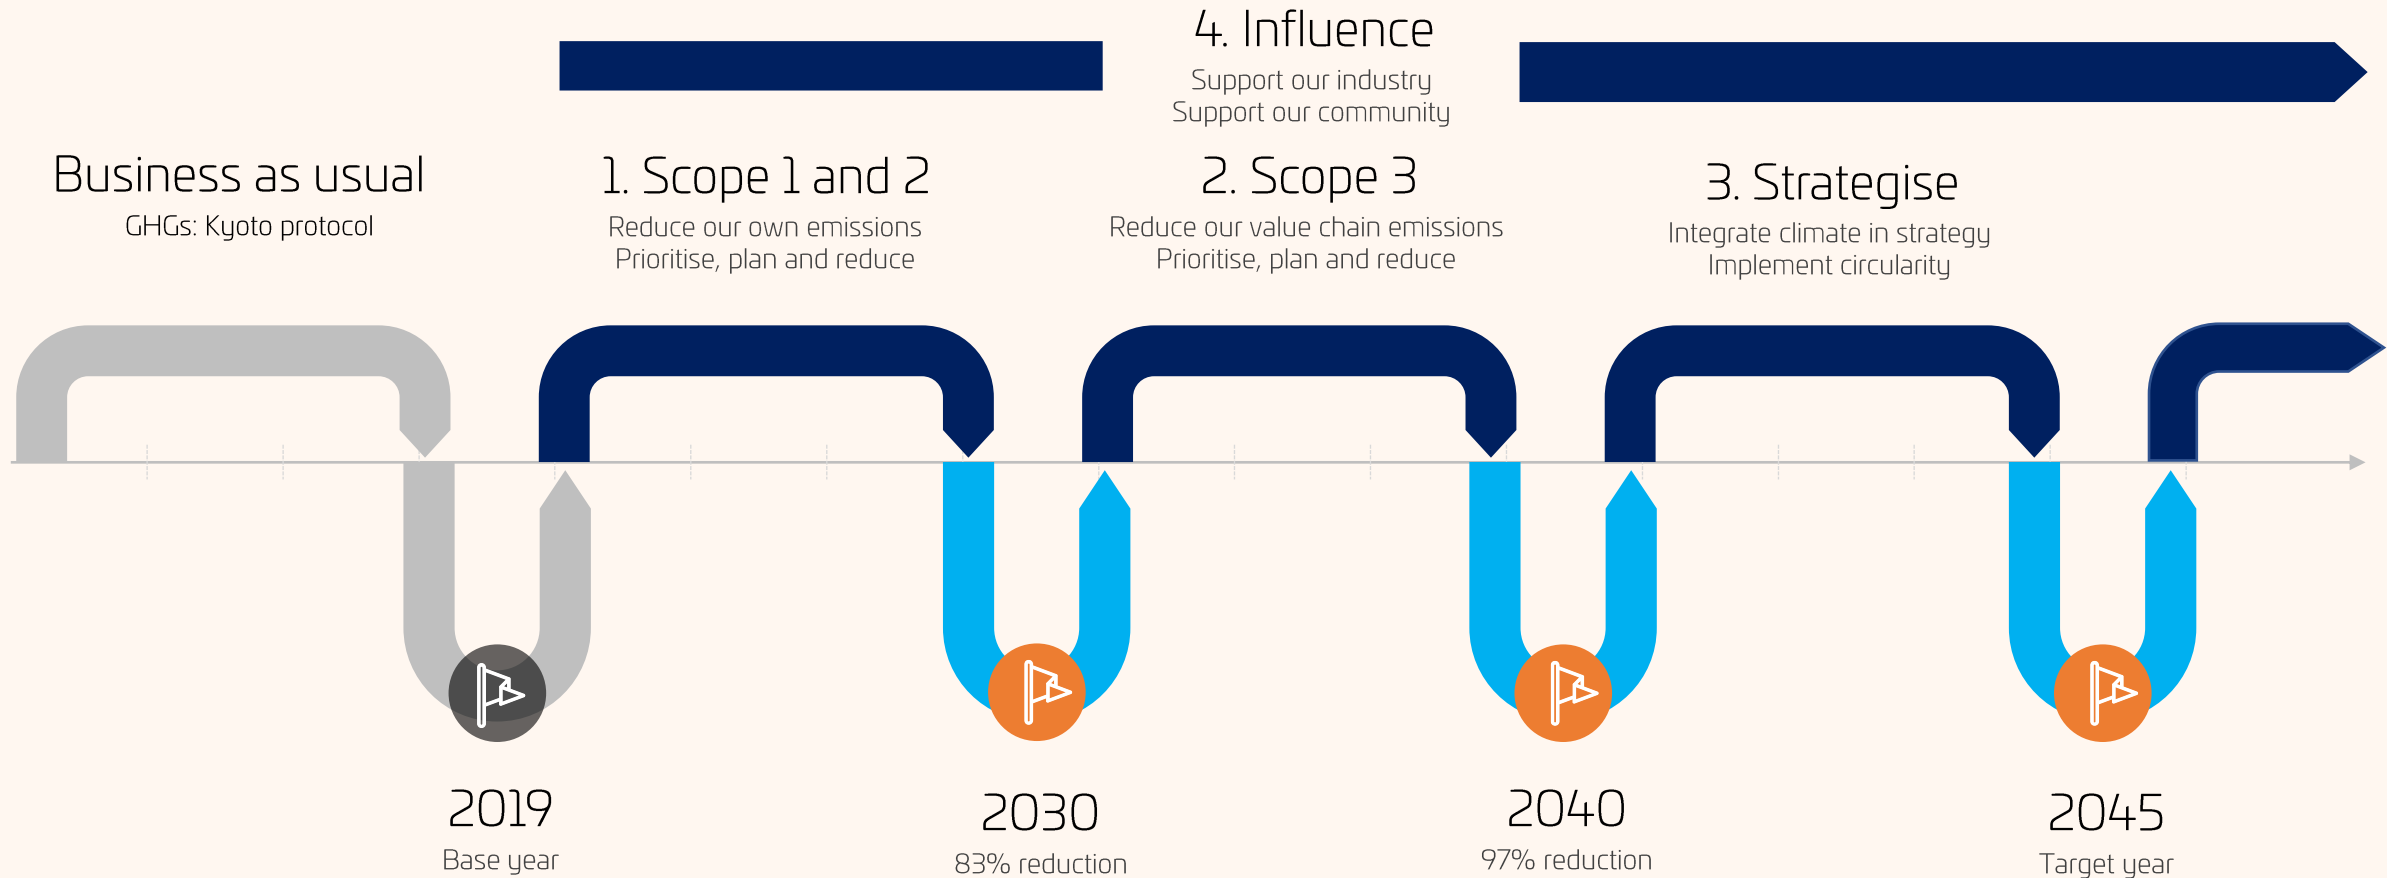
4. Influence
Support our industry
Support our community

Business as usual
GHGs: Kyoto protocol

1. Scope 1 and 2
Reduce our own emissions
Prioritise, plan and reduce

2. Scope 3
Reduce our value chain emissions
Prioritise, plan and reduce

3. Strategise
Integrate climate in strategy
Implement circularity

2019
Base year

2030
83% reduction

2040
97% reduction

2045
Target year